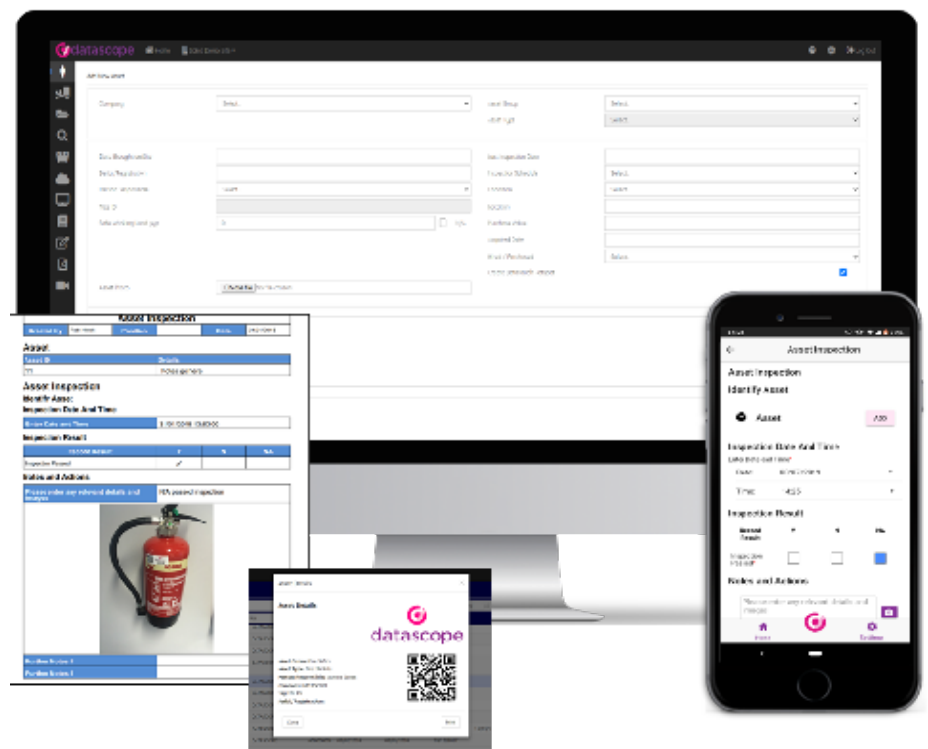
datascope

Asset Inspection

Asset

Asset ID

Details

Asset Inspection

Identify Asset

Inspection Date And Time

Inspection Result

Inspection Passed

Notes and Actions

Please enter any relevant details and images

Asset Details

datascope

Asset Inspection

Asset Inspection

Identify Asset

Asset

Add

Inspection Date And Time

Date

Time

Inspection Result

P

F

NA

Notes and Actions

Home

Settings